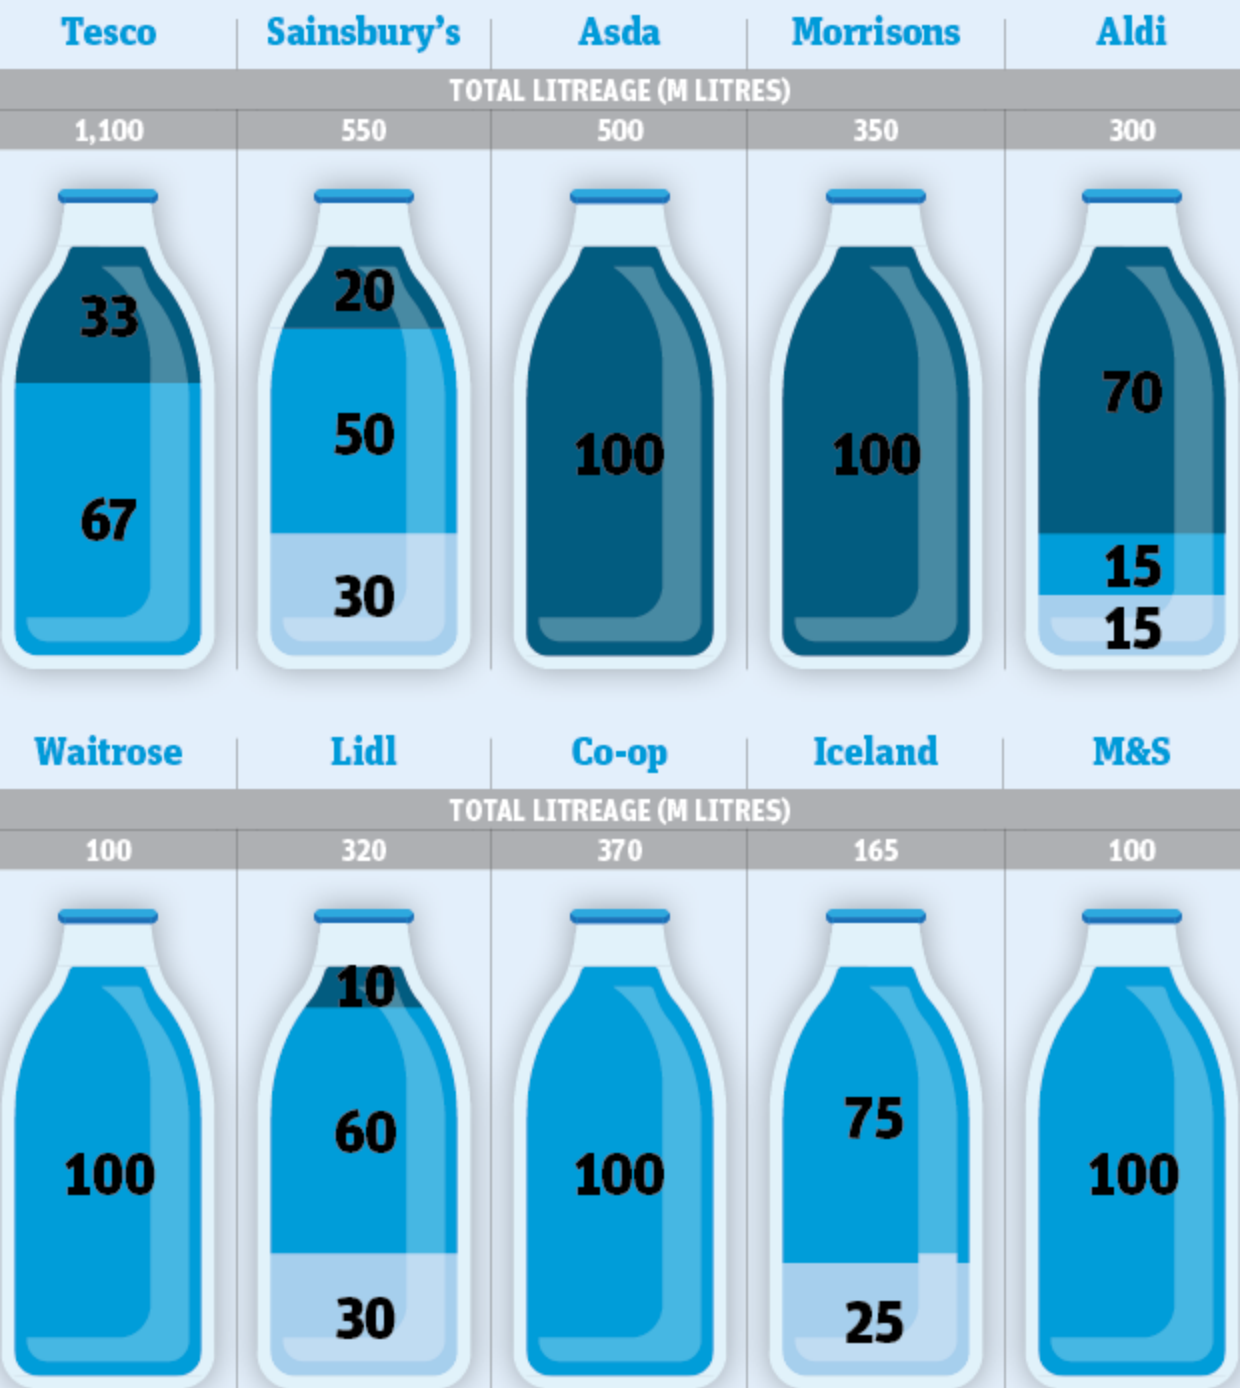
| Tesco | Sainsbury's | Asda | Morrisons | Aldi |
|---|---|---|---|---|

TOTAL LITREAGE (M LITRES)

| 1,100 | 550 | 500 | 350 | 300 |
|---|---|---|---|---|

33
67

20
50
30

100

100

70
15
15

| Waitrose | Lidl | Co-op | Iceland | M&S |
|---|---|---|---|---|

TOTAL LITREAGE (M LITRES)

| 100 | 320 | 370 | 165 | 100 |
|---|---|---|---|---|

100

10
60
30

100

75
25

100